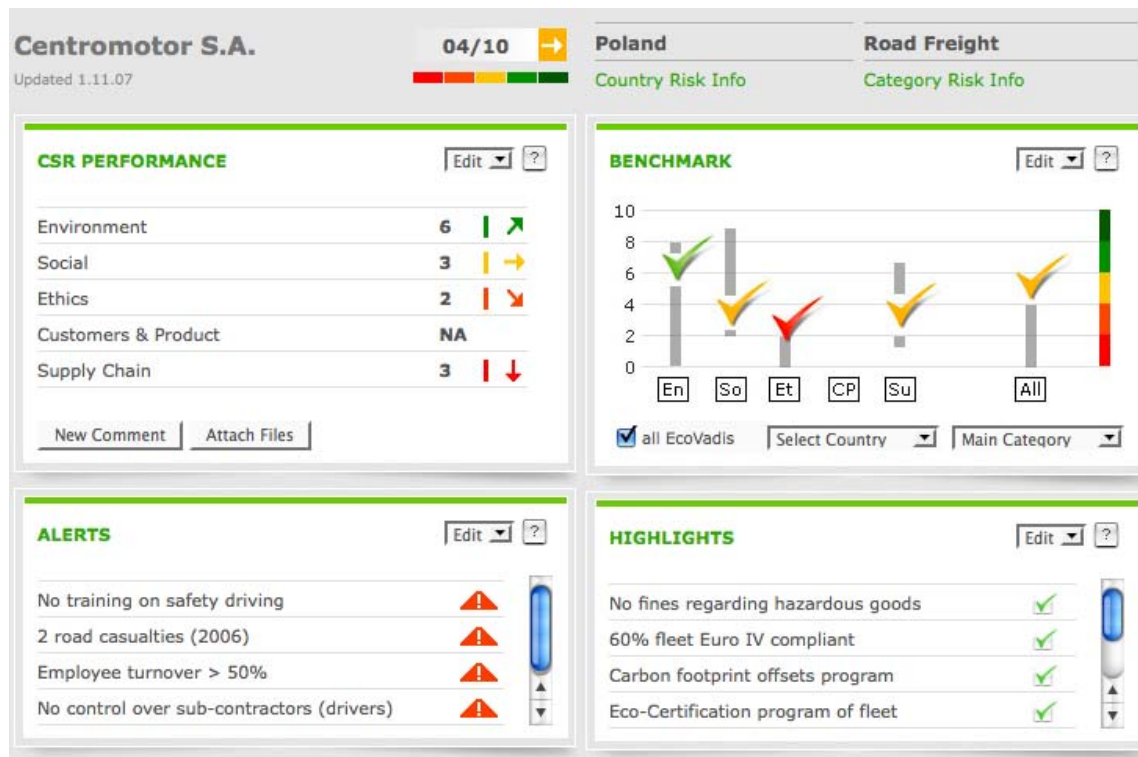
Centromotor S.A.
Updated 1.11.07

04/10

Poland
Country Risk Info

Road Freight
Category Risk Info

CSR PERFORMANCE
Edit ?

| | |
|---|---|
| Environment | 6 |
| Social | 3 |
| Ethics | 2 |
| Customers & Product | NA |
| Supply Chain | 3 |

New Comment
Attach Files

BENCHMARK
Edit ?

10
8
6
4
2
0
En So Et CP Su All

all EcoVadis
Select Country
Main Category

ALERTS
Edit ?

No training on safety driving
2 road casualties (2006)
Employee turnover > 50%
No control over sub-contractors (drivers)

HIGHLIGHTS
Edit ?

No fines regarding hazardous goods
60% fleet Euro IV compliant
Carbon footprint offsets program
Eco-Certification program of fleet